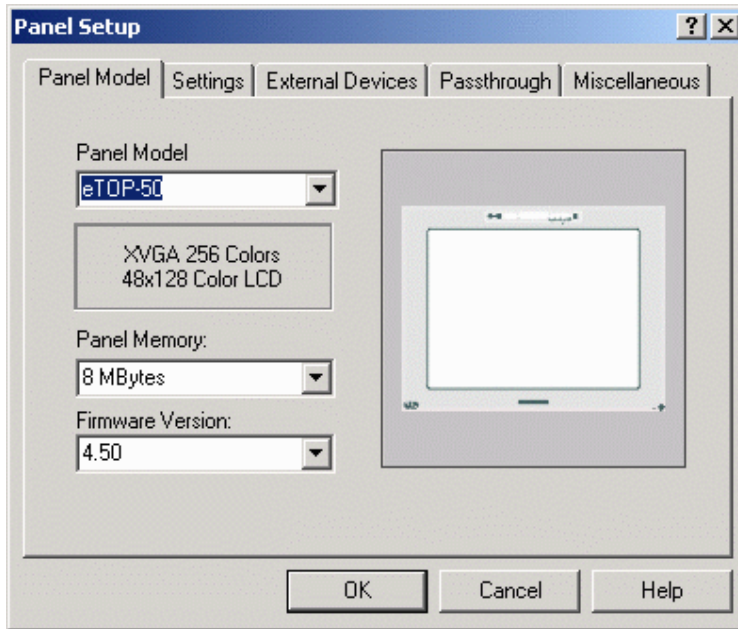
Panel Setup
? X
Panel Model | Settings | External Devices | Passthrough | Miscellaneous

Panel Model
eTOP-50

XVGA 256 Colors
48x128 Color LCD

Panel Memory:
8 MBytes

Firmware Version:
4.50

OK Cancel Help